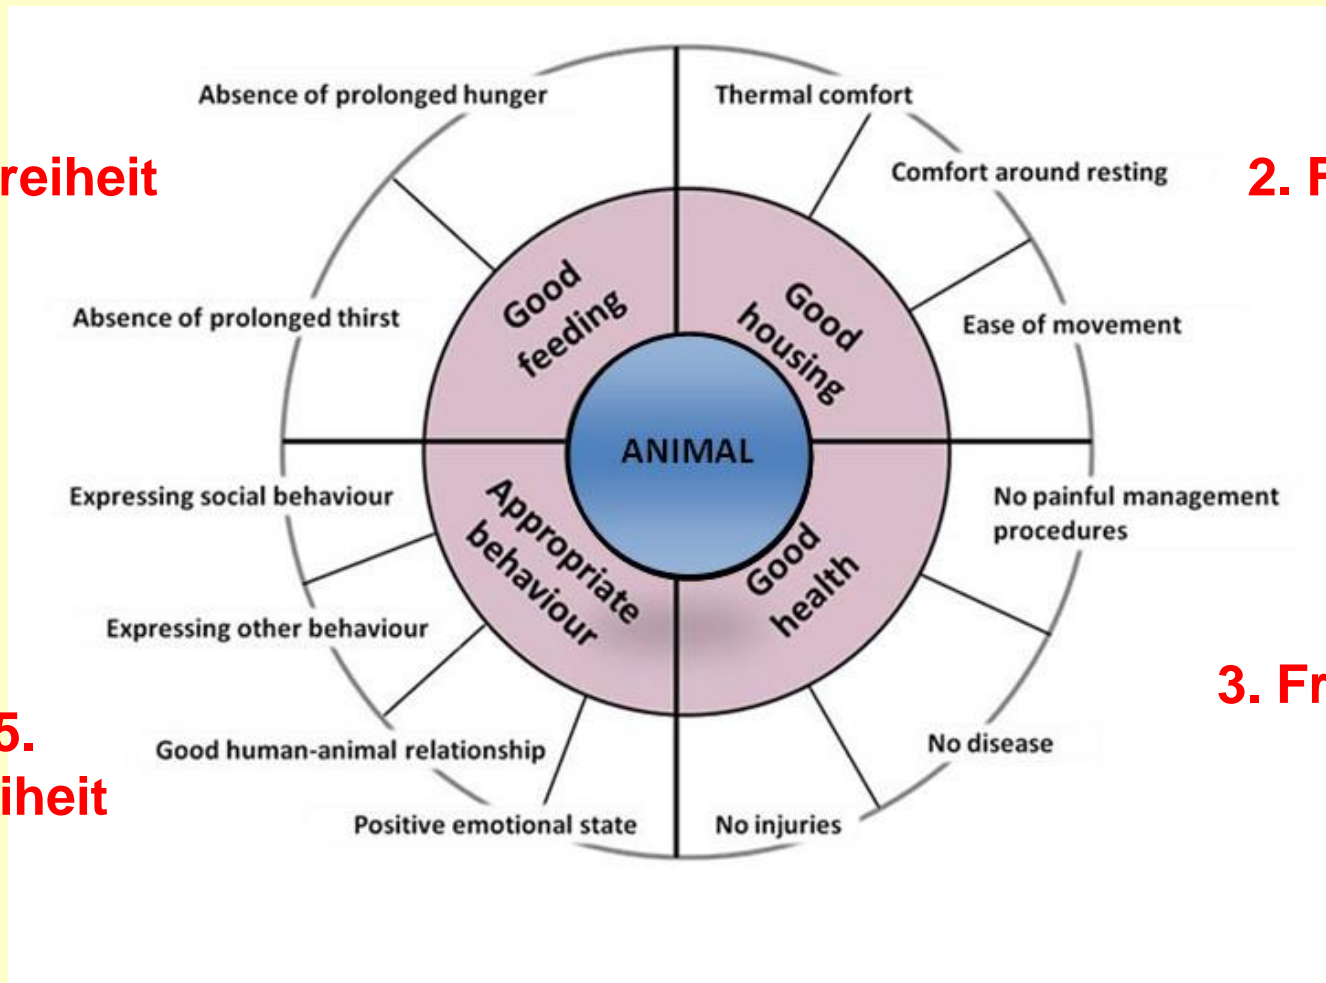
reiheit

2. F

3. Fr

5.
iheit

Absence of prolonged hunger

Thermal comfort

Comfort around resting

Absence of prolonged thirst

Ease of movement

Good feeding

Good housing

ANIMAL

Appropriate behaviour

Good health

Expressing social behaviour

No painful management procedures

Expressing other behaviour

Good human-animal relationship

No disease

Positive emotional state

No injuries